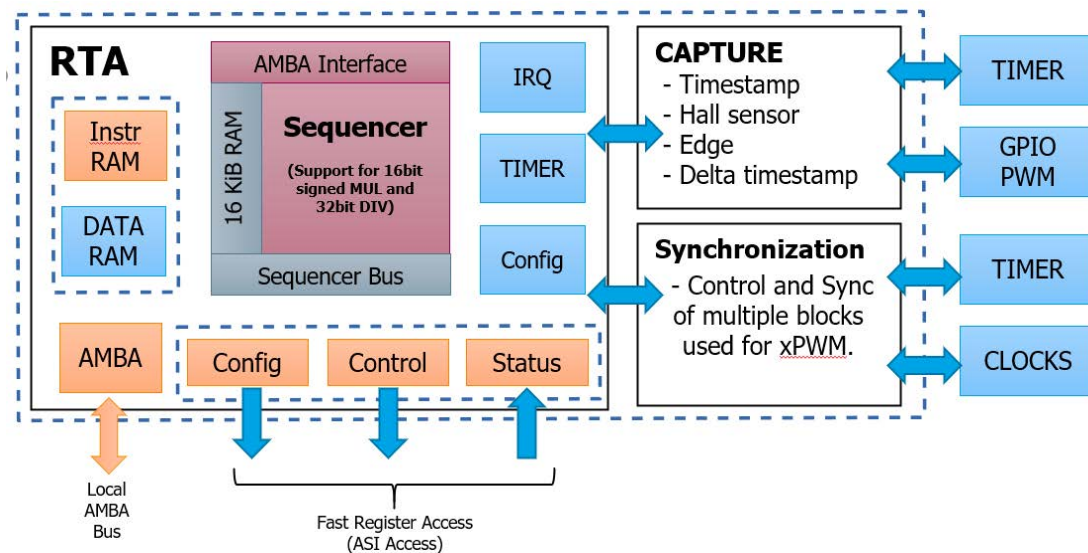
RTA

Instr RAM

DATA RAM

AMBA Interface

16 KiB RAM

Sequencer

(Support for 16bit signed MUL and 32bit DIV)

Sequencer Bus

IRQ

TIMER

Config

AMBA

Config

Control

Status

CAPTURE
- Timestamp
- Hall sensor
- Edge
- Delta timestamp

Synchronization
- Control and Sync of multiple blocks used for xPWM.

TIMER

GPIO PWM

TIMER

CLOCKS

Local AMBA Bus

Fast Register Access (ASI Access)